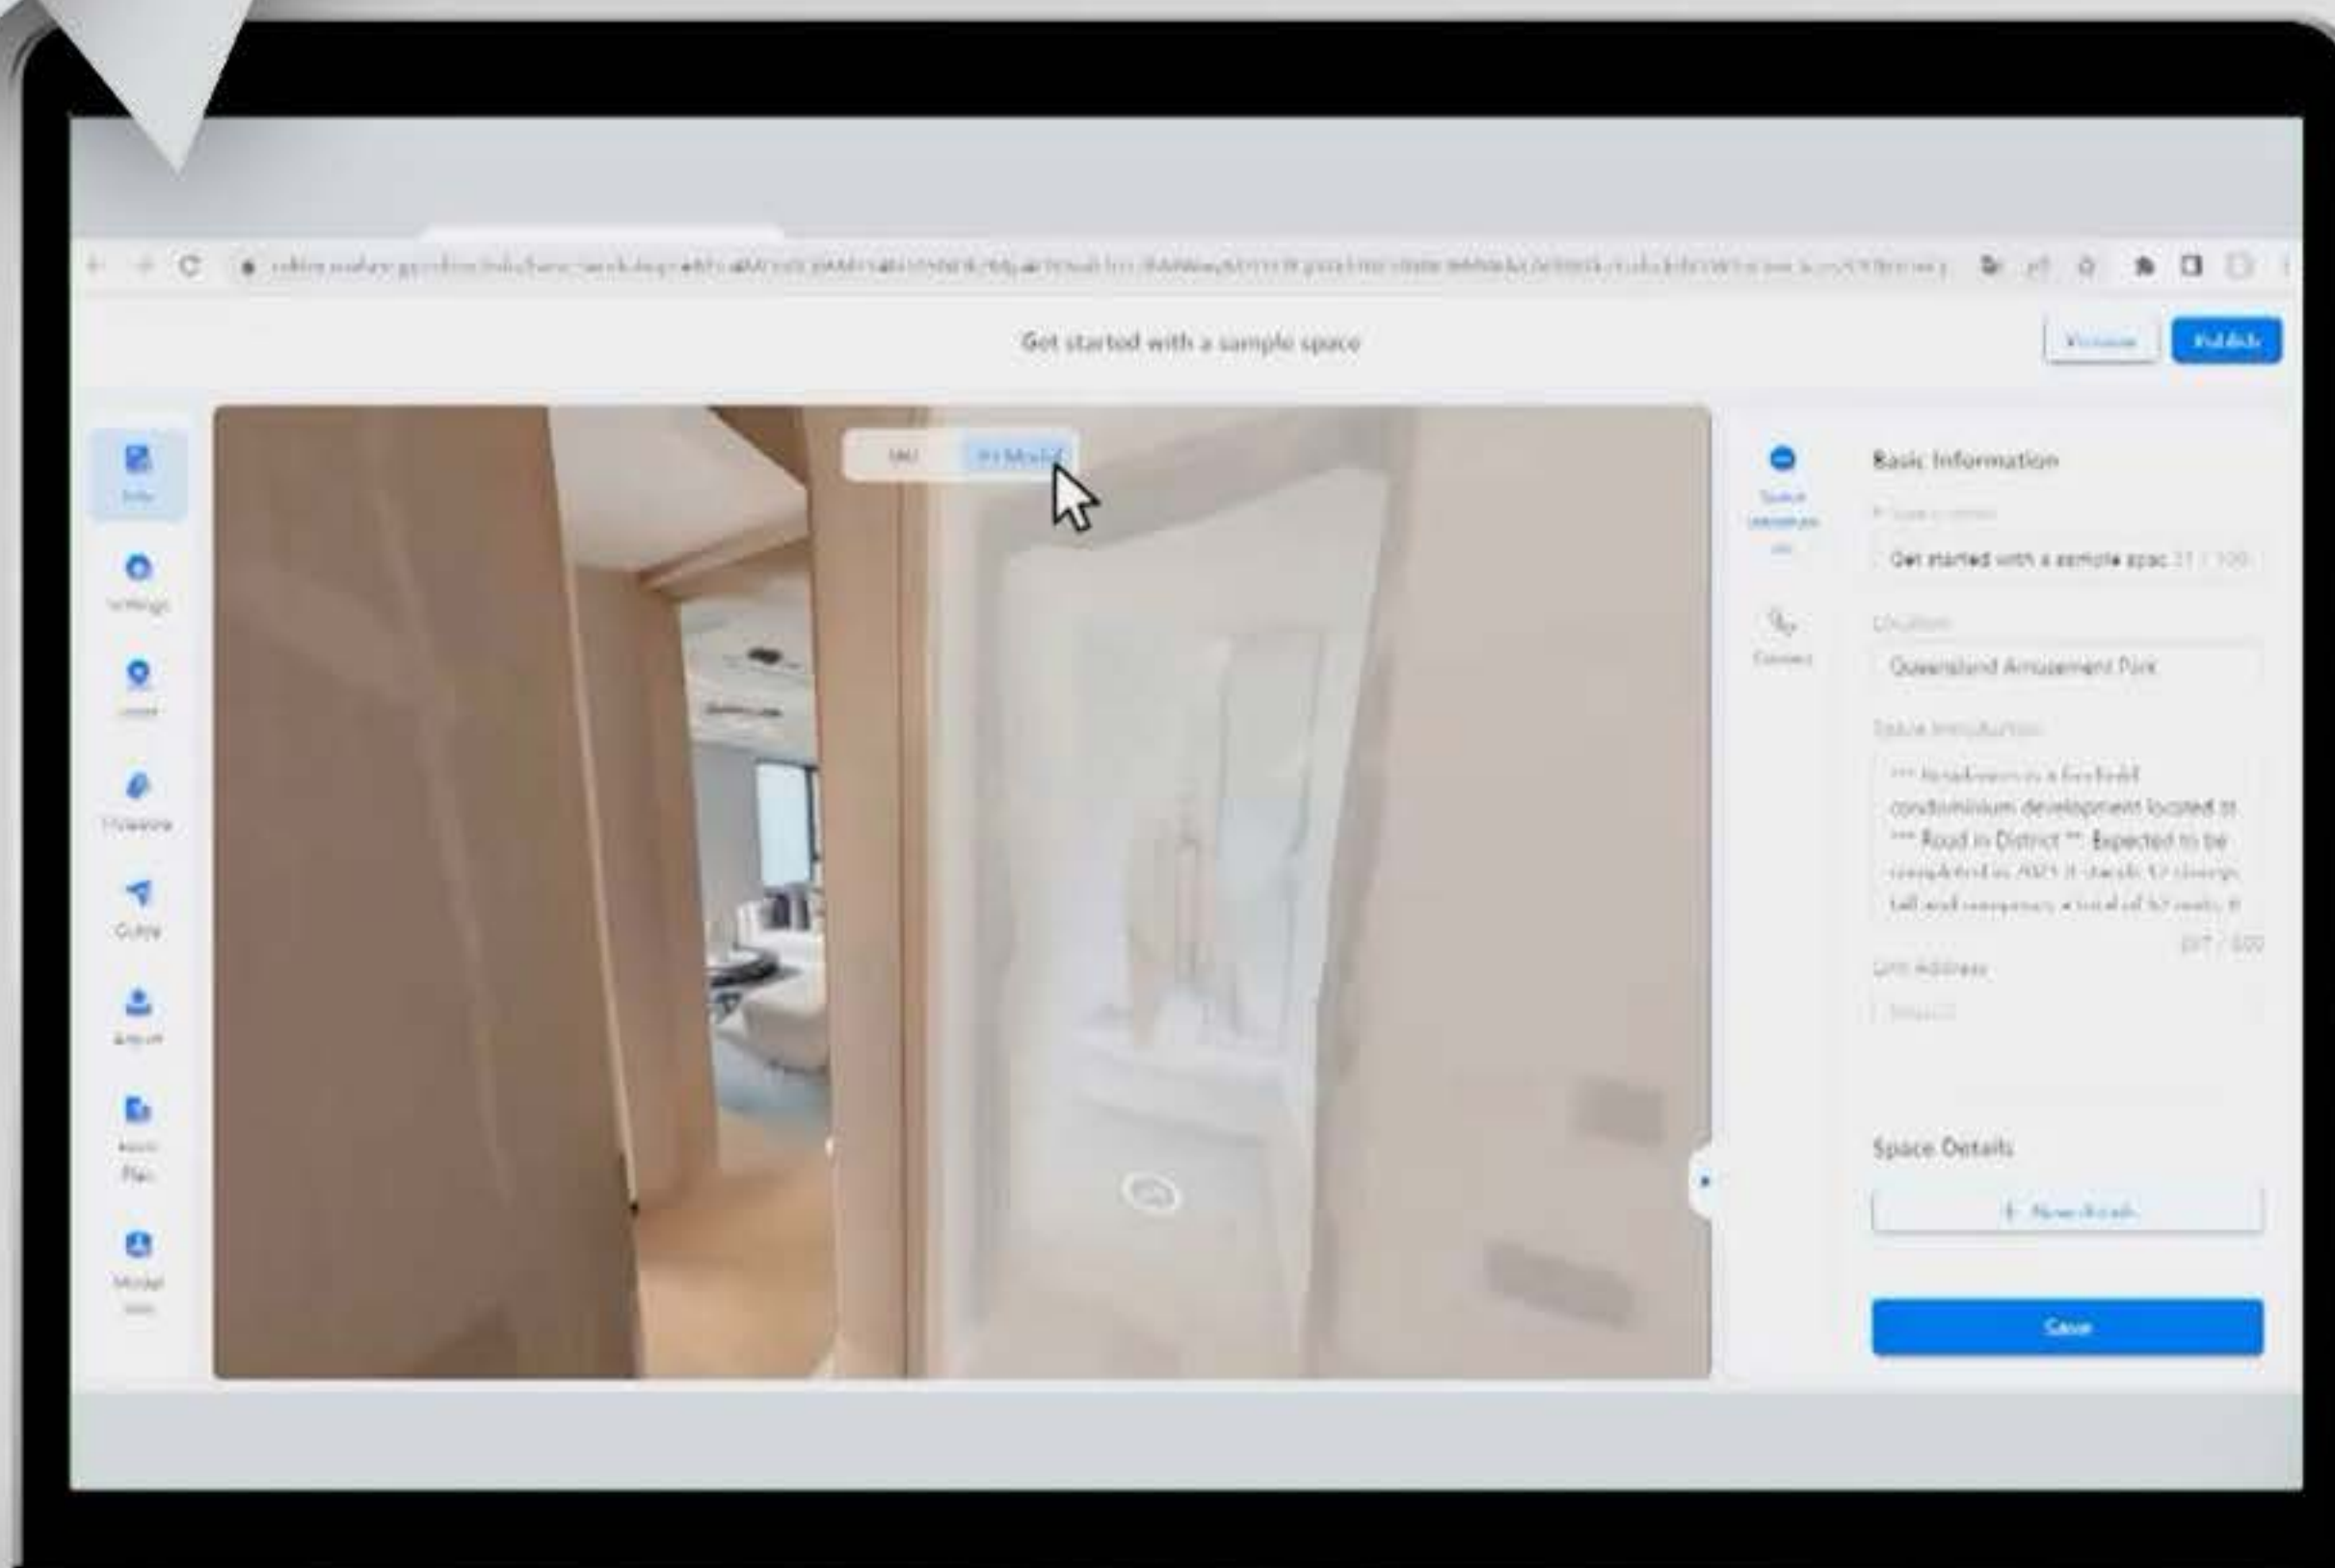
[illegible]

Get started with a sample space

Preview Publish

Info

Settings

Label

Hotspots

Guide

Export

Floor Plan

Model

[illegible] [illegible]

Basic Information

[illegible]

Get started with a sample spac 31 / 100

Location

Queensland Amusement Park

Space Introduction

*** Residences is a freehold condominium development located at *** Road in District **. Expected to be completed in 2021 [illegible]

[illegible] / 500

Unit Address

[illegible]

Space Details

+ New details

Save